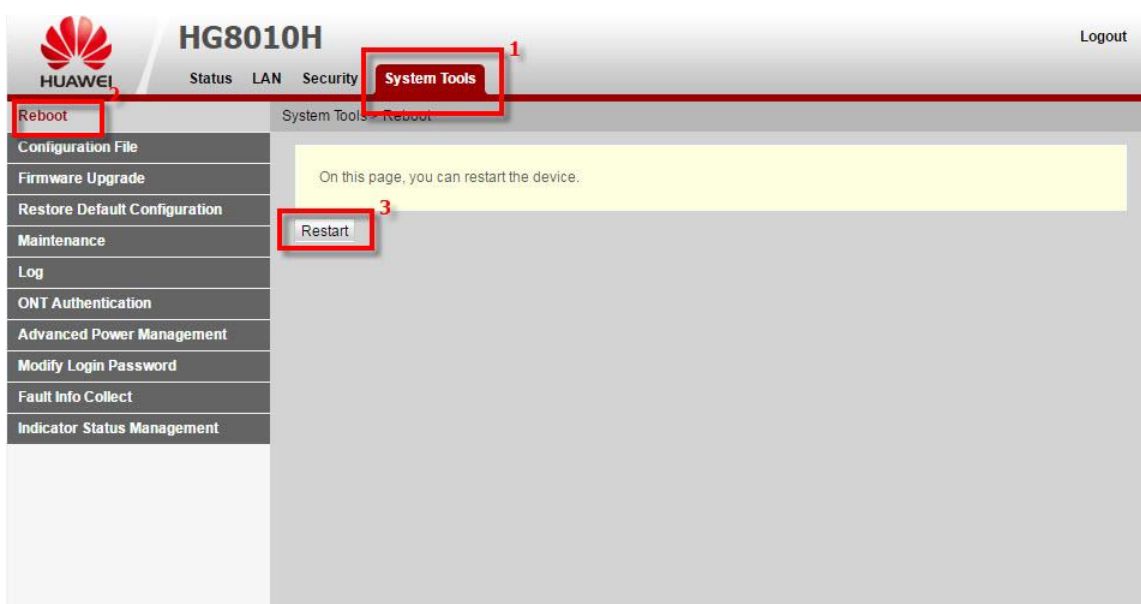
HUAWEI HG8010H

Logout

Status LAN Security System Tools 1

2 Reboot

Configuration File

Firmware Upgrade

Restore Default Configuration

Maintenance

Log

ONT Authentication

Advanced Power Management

Modify Login Password

Fault Info Collect

Indicator Status Management

System Tools > Reboot

On this page, you can restart the device.

3

Restart